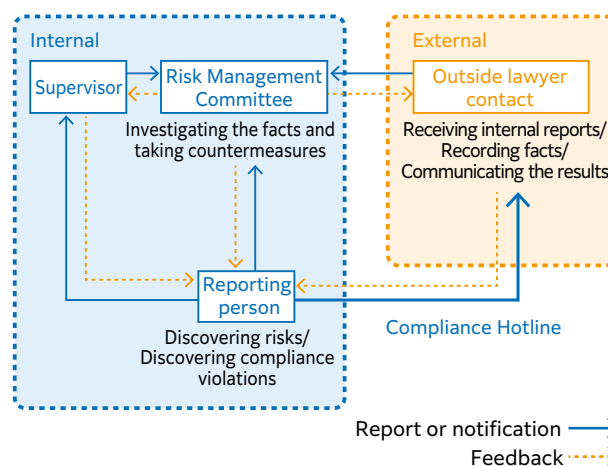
Internal

Supervisor

Risk Management Committee

Investigating the facts and taking countermeasures

Reporting person

Discovering risks/ Discovering compliance violations

External

Outside lawyer contact

Receiving internal reports/ Recording facts/ Communicating the results

Compliance Hotline

Report or notification

Feedback